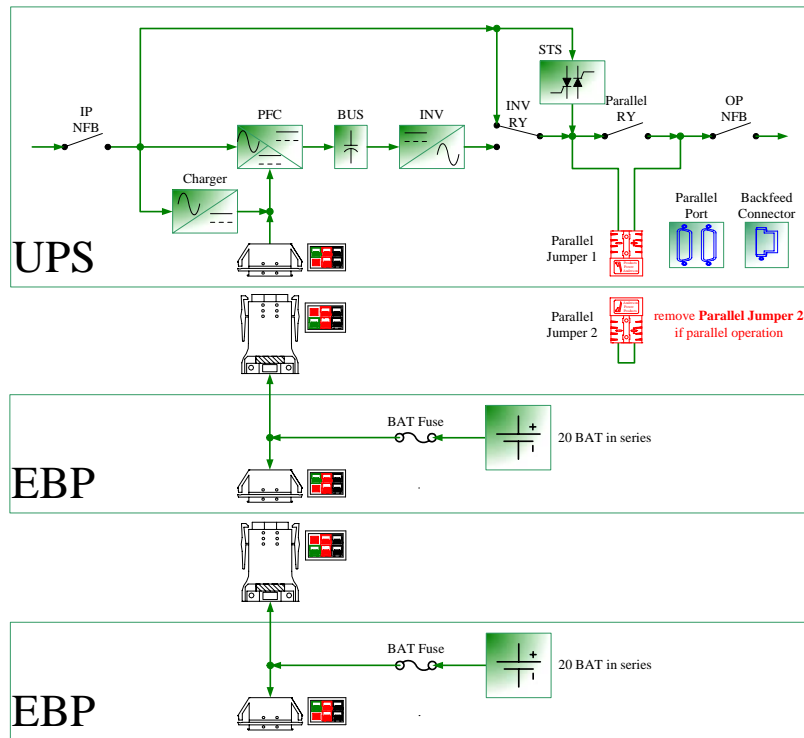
IP NFB

PFC

BUS

INV

STS

INV RY

Parallel RY

OP NFB

Charger

Parallel Port

Backfeed Connector

UPS

Parallel Jumper 1

Parallel Jumper 2

remove **Parallel Jumper 2** if parallel operation

BAT Fuse

20 BAT in series

EBP

BAT Fuse

20 BAT in series

EBP